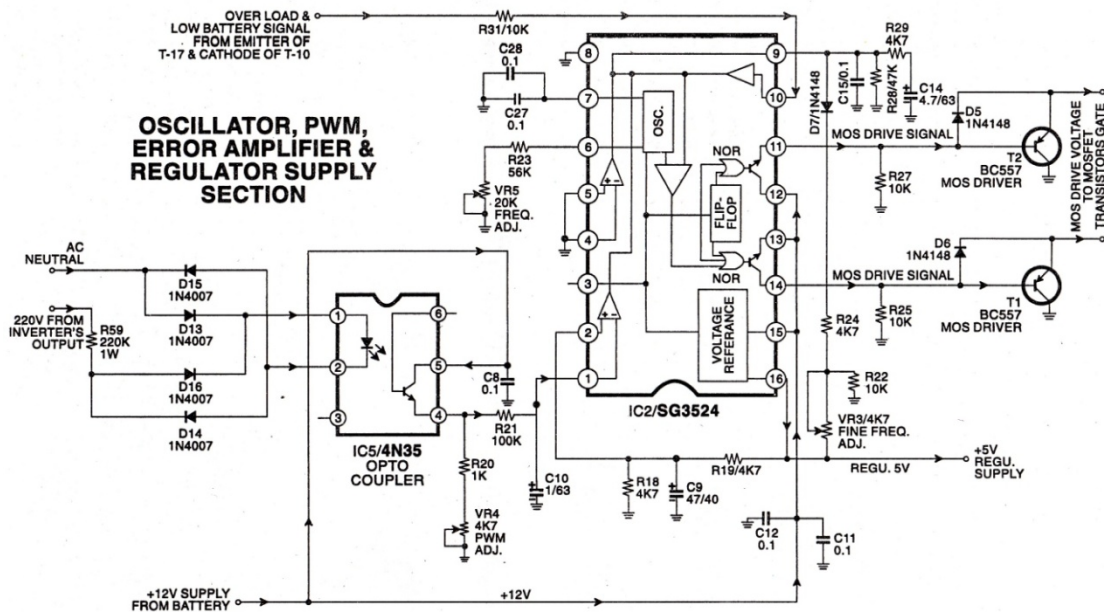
OVER LOAD &
LOW BATTERY SIGNAL
FROM EMITTER OF
T-17 & CATHODE OF T-10

R31/10K

C28
0.1

C27
0.1

R23
56K

VR5
20K
FREQ.
ADJ.

OSCILLATOR, PWM,
ERROR AMPLIFIER &
REGULATOR SUPPLY
SECTION

OSC.

NOR

FLIP-FLOP

NOR

VOLTAGE REFERANCE

IC2/SG3524

8 9 10 7 6 5 4 11 12 13 3 14 2 15 1 16

R29
4K7

C15/0.1

R28/47K

C14
4.7/63

D7/1N4148

D5
1N4148

MOS DRIVE SIGNAL

R27
10K

T2
BC557
MOS DRIVER

MOS DRIVE VOLTAGE
TO MOSFET
TRANSISTORS GATE

D6
1N4148

MOS DRIVE SIGNAL

R25
10K

T1
BC557
MOS DRIVER

R24
4K7

R22
10K

VR3/4K7
FINE FREQ.
ADJ.

+5V
REGU.
SUPPLY

REGU. 5V

R19/4K7

R18
4K7

C9
47/40

C12
0.1

C11
0.1

AC
NEUTRAL

220V FROM
INVERTER'S
OUTPUT

R59
220K
1W

D15
1N4007

D13
1N4007

D16
1N4007

D14
1N4007

1 2 3 6 5 4

C8
0.1

R21
100K

IC5/4N35
OPTO
COUPLER

R20
1K

VR4
4K7
PWM
ADJ.

C10
1/63

+12V SUPPLY
FROM BATTERY

+12V